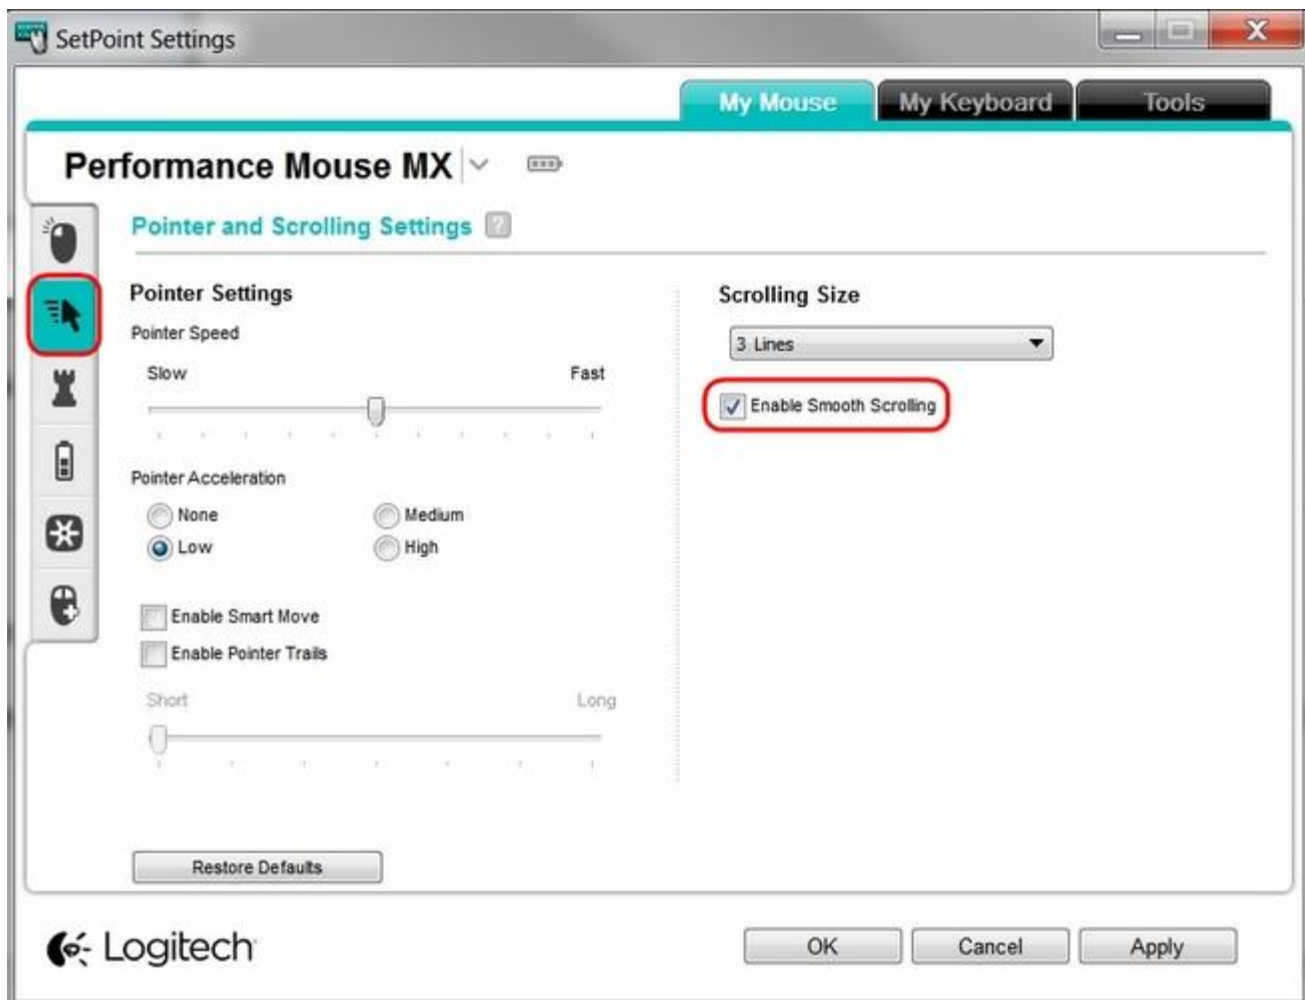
SetPoint Settings

My Mouse My Keyboard Tools

Performance Mouse MX

Pointer and Scrolling Settings ?

Pointer Settings

Pointer Speed

Slow Fast

Pointer Acceleration

None Medium
Low High

Enable Smart Move
Enable Pointer Trails

Short Long

Scrolling Size

3 Lines

Enable Smooth Scrolling

Restore Defaults

Logitech

OK Cancel Apply